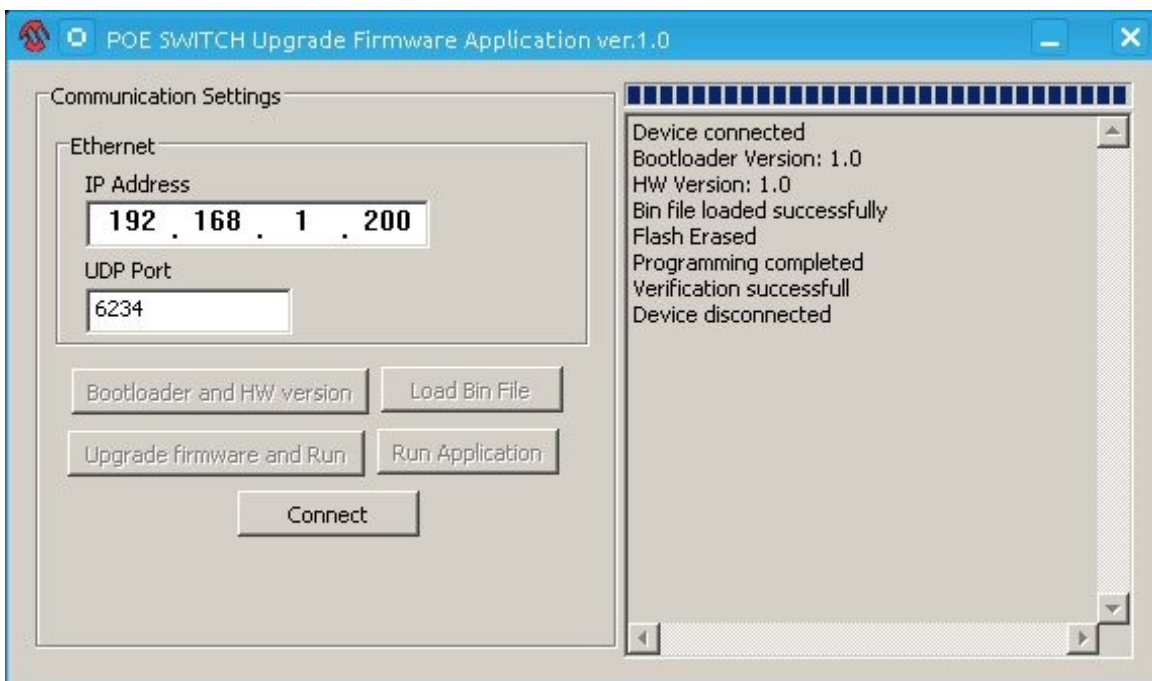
POE SWITCH Upgrade Firmware Application ver.1.0

Communication Settings

Ethernet

IP Address

192 . 168 . 1 . 200

UDP Port

6234

Bootloader and HW version

Load Bin File

Upgrade firmware and Run

Run Application

Connect

Device connected
Bootloader Version: 1.0
HW Version: 1.0
Bin file loaded successfully
Flash Erased
Programming completed
Verification successfull
Device disconnected